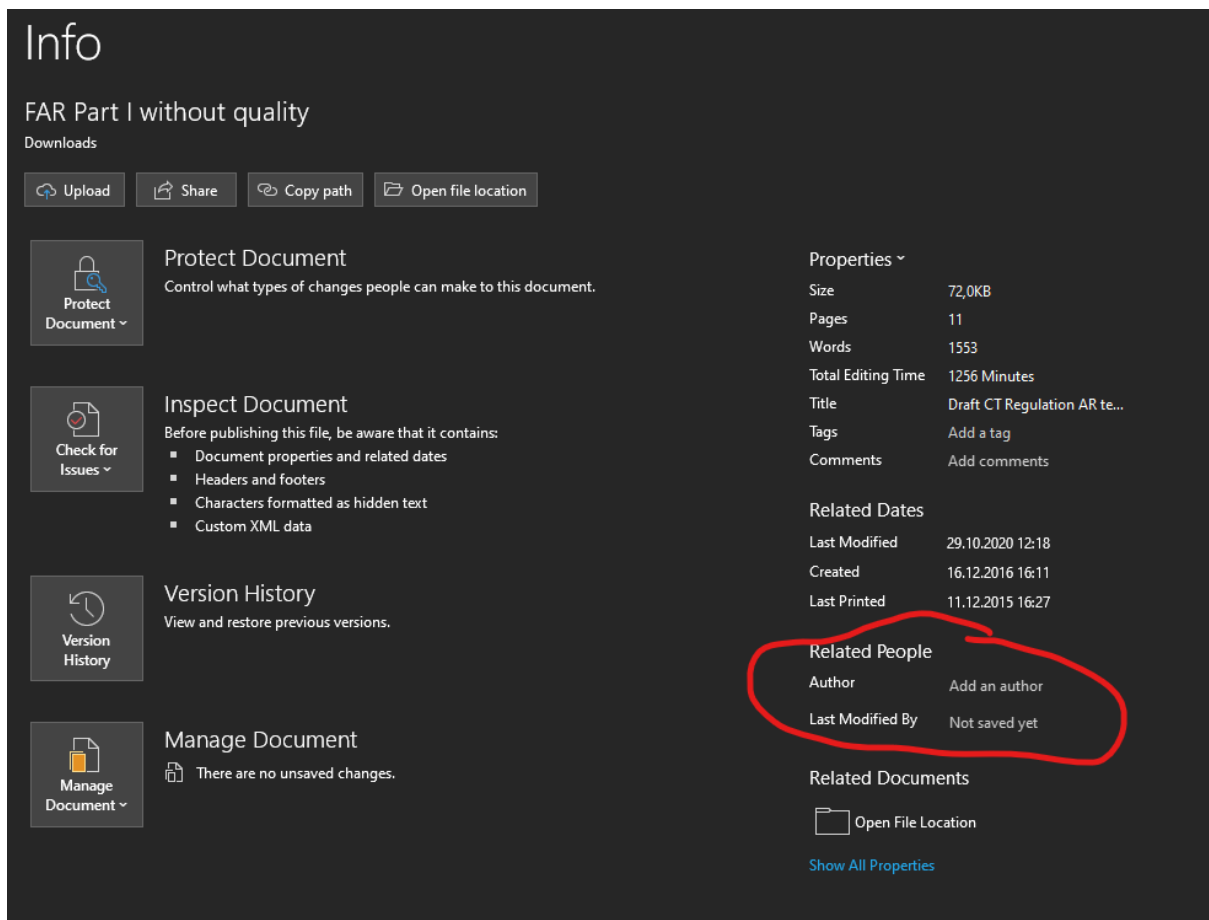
Info

FAR Part I without quality
Downloads

Upload
Share
Copy path
Open file location

Protect Document ˅

Protect Document
Control what types of changes people can make to this document.

Check for Issues ˅

Inspect Document
Before publishing this file, be aware that it contains:
- Document properties and related dates
- Headers and footers
- Characters formatted as hidden text
- Custom XML data

Version History

Version History
View and restore previous versions.

Manage Document ˅

Manage Document
There are no unsaved changes.

Properties ˅

| Size | 72,0KB |
|---|---|
| Pages | 11 |
| Words | 1553 |
| Total Editing Time | 1256 Minutes |
| Title | Draft CT Regulation AR te... |
| Tags | Add a tag |
| Comments | Add comments |

Related Dates

| Last Modified | 29.10.2020 12:18 |
|---|---|
| Created | 16.12.2016 16:11 |
| Last Printed | 11.12.2015 16:27 |

Related People

| Author | Add an author |
|---|---|
| Last Modified By | Not saved yet |

Related Documents

Open File Location

Show All Properties